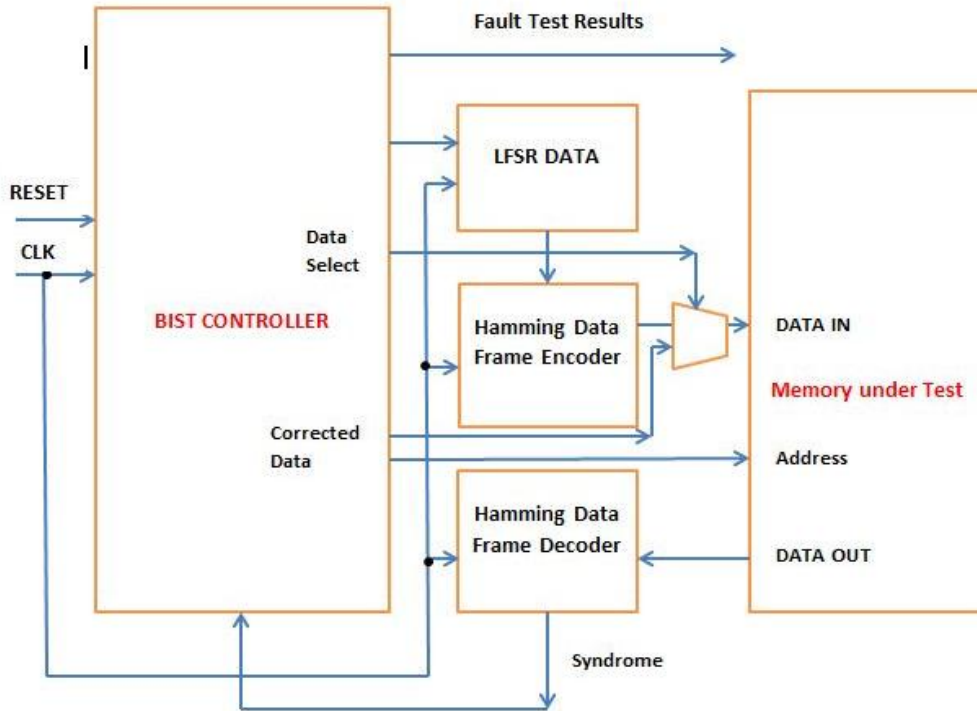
Fault Test Results

RESET

CLK

BIST CONTROLLER

Data Select

Corrected Data

LFSR DATA

Hamming Data Frame Encoder

Hamming Data Frame Decoder

DATA IN

Memory under Test

Address

DATA OUT

Syndrome